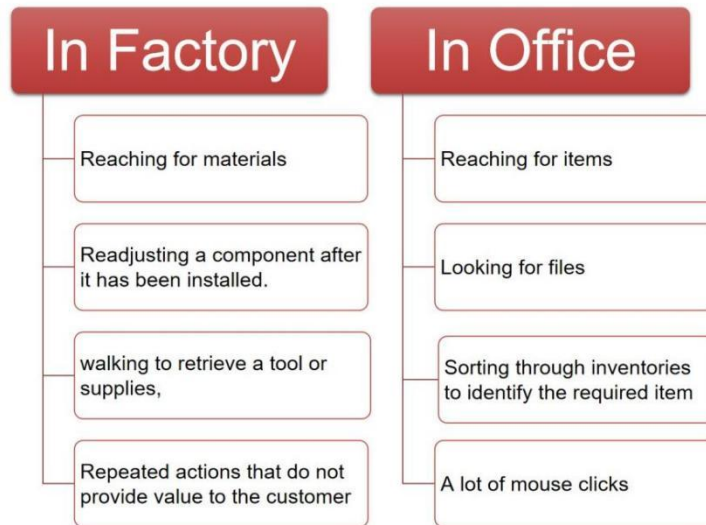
In Factory

Reaching for materials

Readjusting a component after it has been installed.

walking to retrieve a tool or supplies,

Repeated actions that do not provide value to the customer

In Office

Reaching for items

Looking for files

Sorting through inventories to identify the required item

A lot of mouse clicks